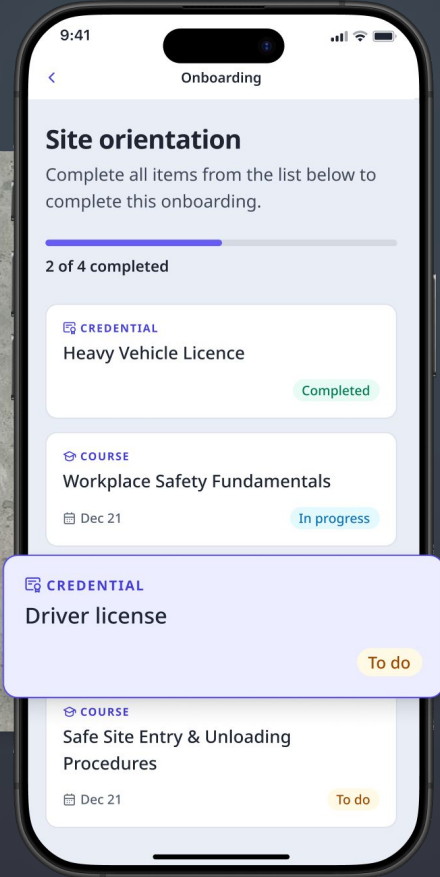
9:41

<

Onboarding

Site orientation

Complete all items from the list below to complete this onboarding.

2 of 4 completed

CREDENTIAL
Heavy Vehicle Licence
Completed

COURSE
Workplace Safety Fundamentals
Dec 21
In progress

CREDENTIAL
Driver license
To do

COURSE
Safe Site Entry & Unloading Procedures
Dec 21
To do